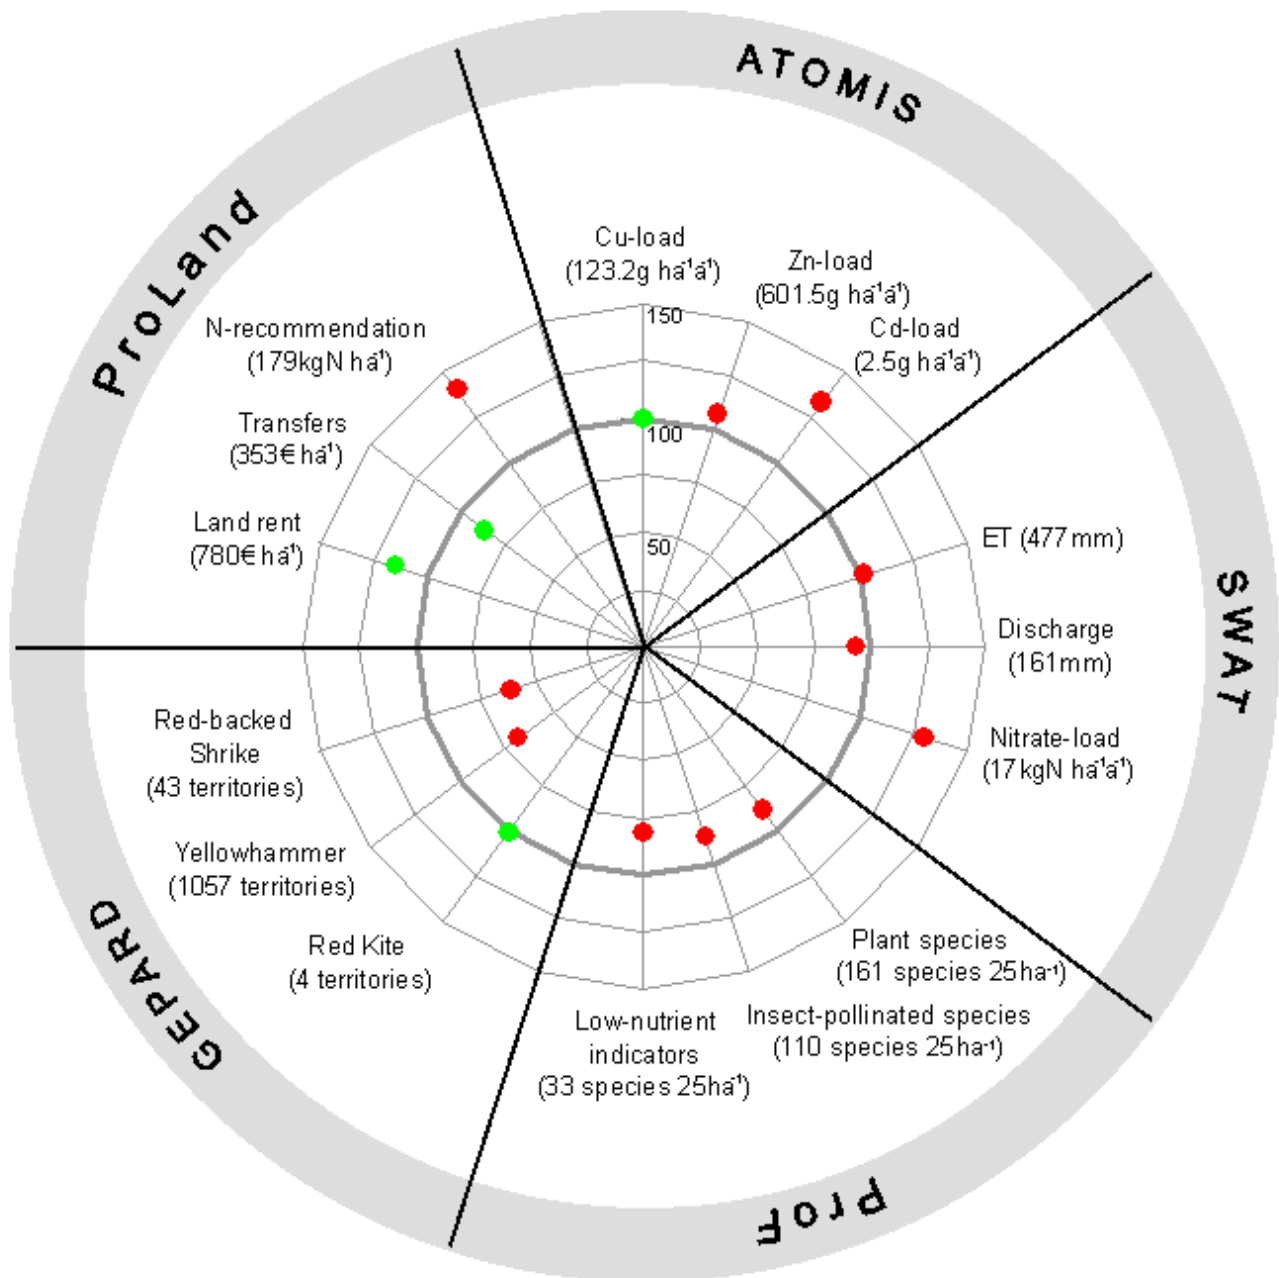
ATOMIS

SWAT

ProF

GEPARD

ProLand

Cu-load
(123.2g $ha^{-1}a^{-1}$)

Zn-load
(601.5g $ha^{-1}a^{-1}$)

Cd-load
(2.5g $ha^{-1}a^{-1}$)

150

100

50

ET (477mm)

Discharge
(161mm)

Nitrate-load
(17kgN $ha^{-1}a^{-1}$)

Plant species
(161 species 25$ha^{-1}$)

Insect-pollinated species
(110 species 25$ha^{-1}$)

Low-nutrient
indicators
(33 species 25$ha^{-1}$)

Red Kite
(4 territories)

Yellowhammer
(1057 territories)

Red-backed
Shrike
(43 territories)

Land rent
(780€ $ha^{-1}$)

Transfers
(353€ $ha^{-1}$)

N-recommendation
(179kgN $ha^{-1}$)